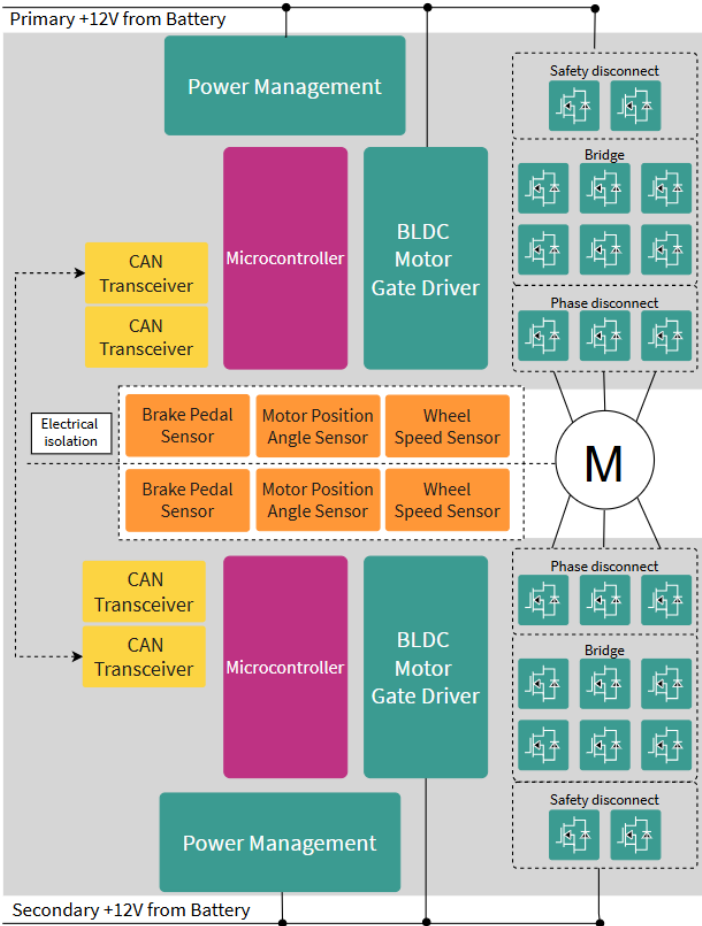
Primary +12V from Battery

Power Management

Safety disconnect

Bridge

Microcontroller

BLDC Motor Gate Driver

CAN Transceiver

CAN Transceiver

Phase disconnect

Electrical isolation

Brake Pedal Sensor

Motor Position Angle Sensor

Wheel Speed Sensor

M

Brake Pedal Sensor

Motor Position Angle Sensor

Wheel Speed Sensor

Phase disconnect

CAN Transceiver

CAN Transceiver

Microcontroller

BLDC Motor Gate Driver

Bridge

Safety disconnect

Power Management

Secondary +12V from Battery